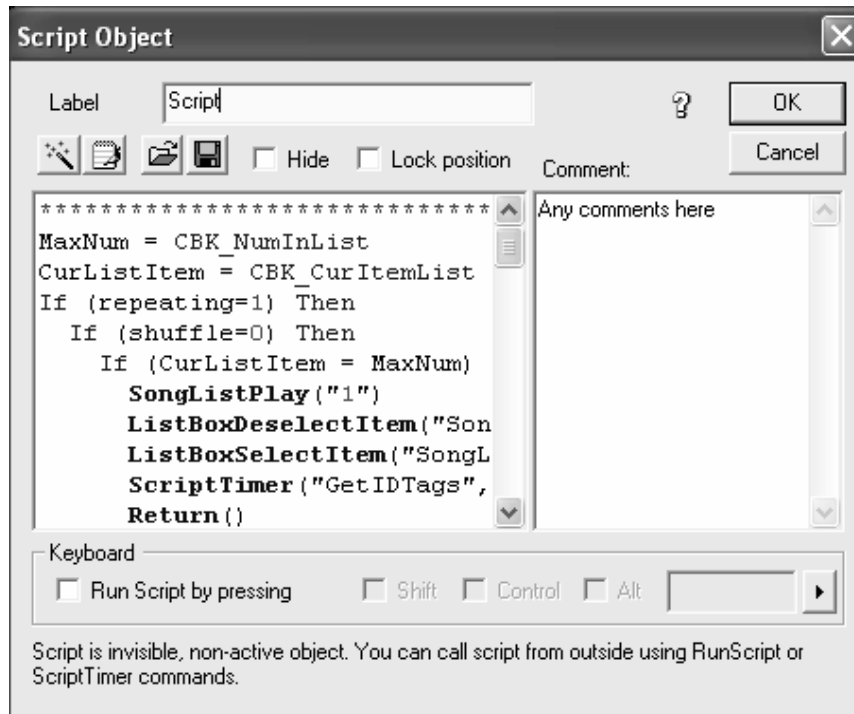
Script Object

Label Script

? OK

Cancel

Hide Lock position

Comment:

******************************
MaxNum = CBK_NumInList
CurListItem = CBK_CurItemList
If (repeating=1) Then
If (shuffle=0) Then
If (CurListItem = MaxNum)
SongListPlay("1")
ListBoxDeselectItem("Son
ListBoxSelectItem("SongL
ScriptTimer("GetIDTags",
Return()

Any comments here

Keyboard

Run Script by pressing Shift Control Alt

Script is invisible, non-active object. You can call script from outside using RunScript or ScriptTimer commands.